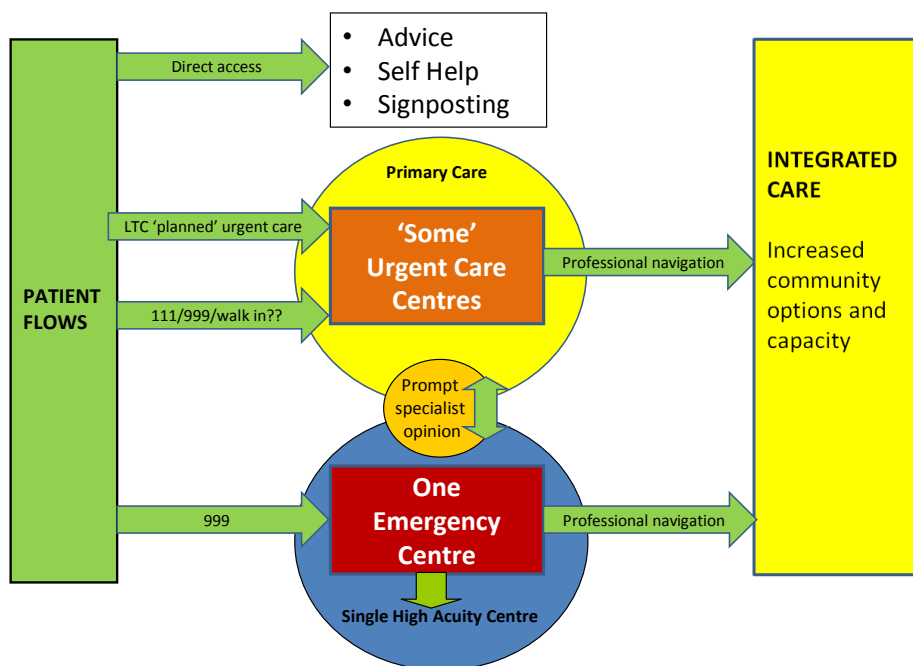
PATIENT FLOWS

Direct access

• Advice
• Self Help
• Signposting

Primary Care

LTC 'planned' urgent care

'Some' Urgent Care Centres

111/999/walk in??

Professional navigation

INTEGRATED CARE

Increased community options and capacity

Prompt specialist opinion

999

One Emergency Centre

Professional navigation

Single High Acuity Centre